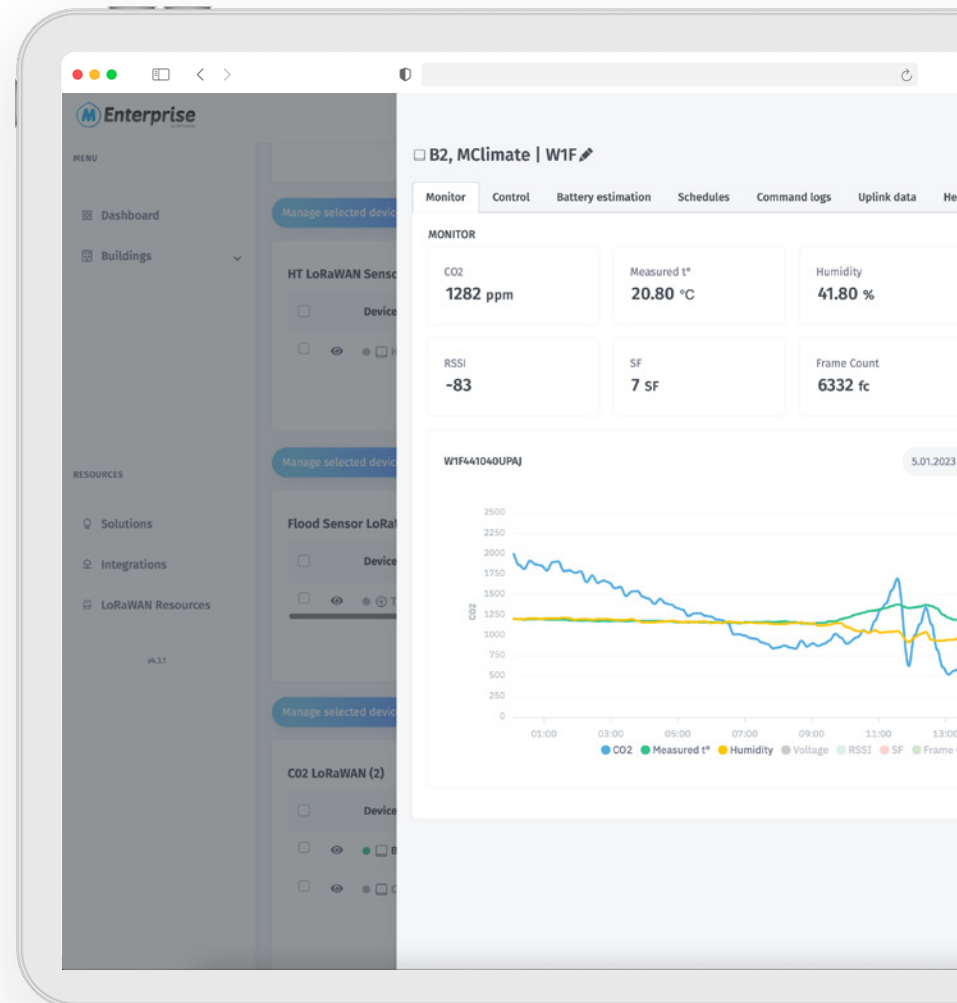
M Enterprise

MENU

Dashboard

Buildings

RESOURCES

Solutions

Integrations

LoRaWAN Resources

v4.3.1

Manage selected devic

HT LoRaWAN Senso

Device

Manage selected devic

Flood Sensor LoRaW

Device

Manage selected devic

C02 LoRaWAN (2)

Device

B2, MClimate | W1F

Monitor | Control | Battery estimation | Schedules | Command logs | Uplink data | He

MONITOR

CO2
1282 ppm

Measured t°
20.80 °C

Humidity
41.80 %

RSSI
-83

SF
7 SF

Frame Count
6332 fc

W1F441040UPAJ

5.01.2023

2500
2250
2000
1750
1500
1250
1000
750
500
250
0

CO2

01:00 03:00 05:00 07:00 09:00 11:00 13:00

CO2 Measured t° Humidity Voltage RSSI SF Frame